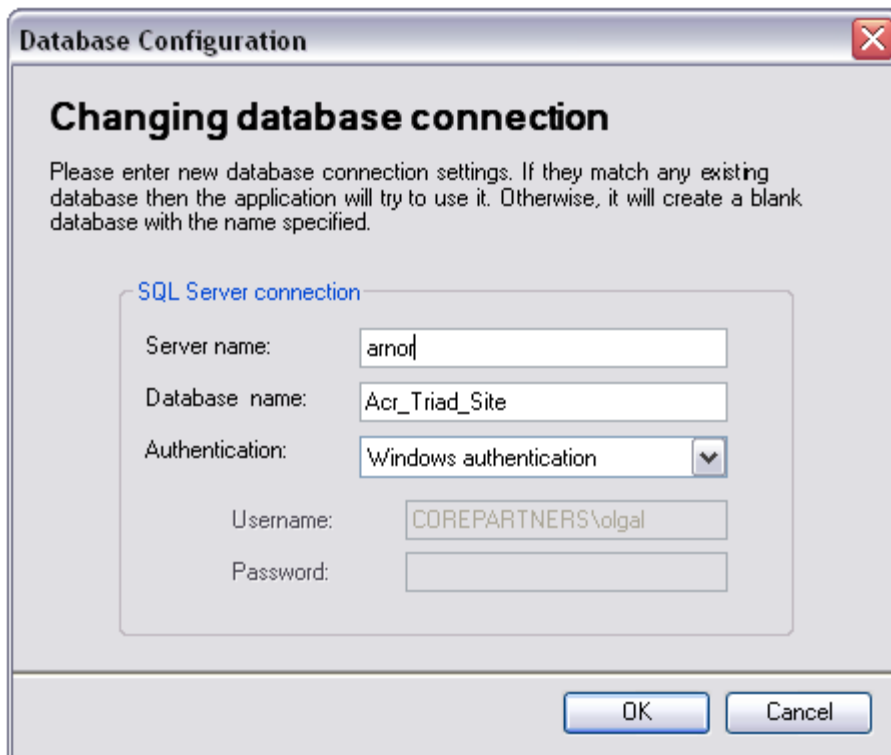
Database Configuration

Changing database connection

Please enter new database connection settings. If they match any existing database then the application will try to use it. Otherwise, it will create a blank database with the name specified.

SQL Server connection

Server name: arnor

Database name: Acr_Triad_Site

Authentication: Windows authentication

Username: COREPARTNERS\olgal

Password:

OK

Cancel